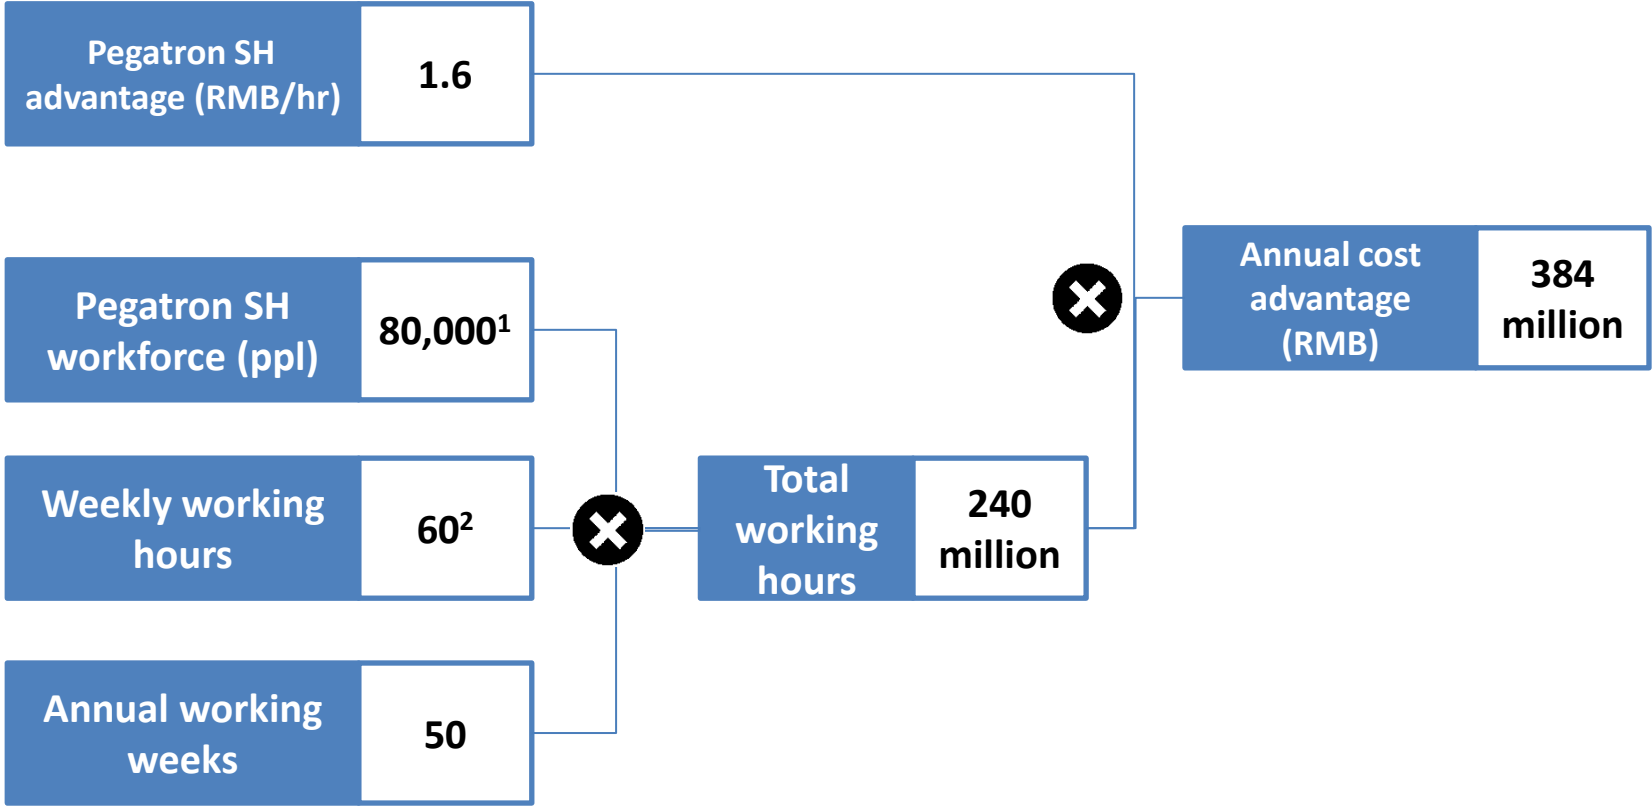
Pegatron SH advantage (RMB/hr) 1.6

Pegatron SH workforce (ppl) $80,000^1$

Weekly working hours $60^2$

Annual working weeks 50

Total working hours 240 million

Annual cost advantage (RMB) 384 million